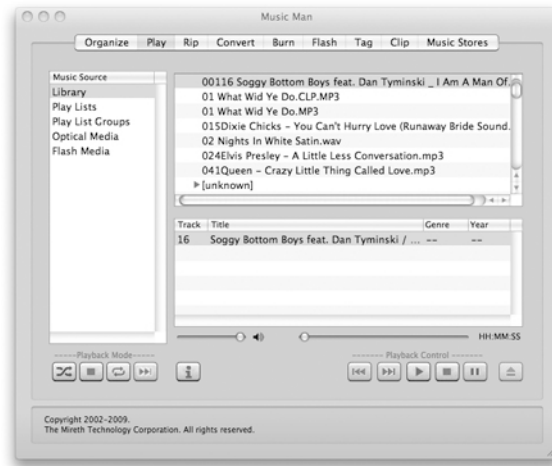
Music Man

Organize | Play | Rip | Convert | Burn | Flash | Tag | Clip | Music Stores

Music Source
Library
Play Lists
Play List Groups
Optical Media
Flash Media

00116 Soggy Bottom Boys feat. Dan Tyminski _ I Am A Man Of.
01 What Wid Ye Do.CLP.MP3
01 What Wid Ye Do.MP3
015Dixie Chicks - You Can't Hurry Love (Runaway Bride Sound.
02 Nights In White Satin.wav
024Elvis Presley - A Little Less Conversation.mp3
041Queen - Crazy Little Thing Called Love.mp3
[unknown]

| Track | Title | Genre | Year |
|---|---|---|---|
| 16 | Soggy Bottom Boys feat. Dan Tyminski / ... | -- | -- |

HH:MM:SS

------Playback Mode------

-------- Playback Control --------

Copyright 2002-2009.
The Mireth Technology Corporation. All rights reserved.